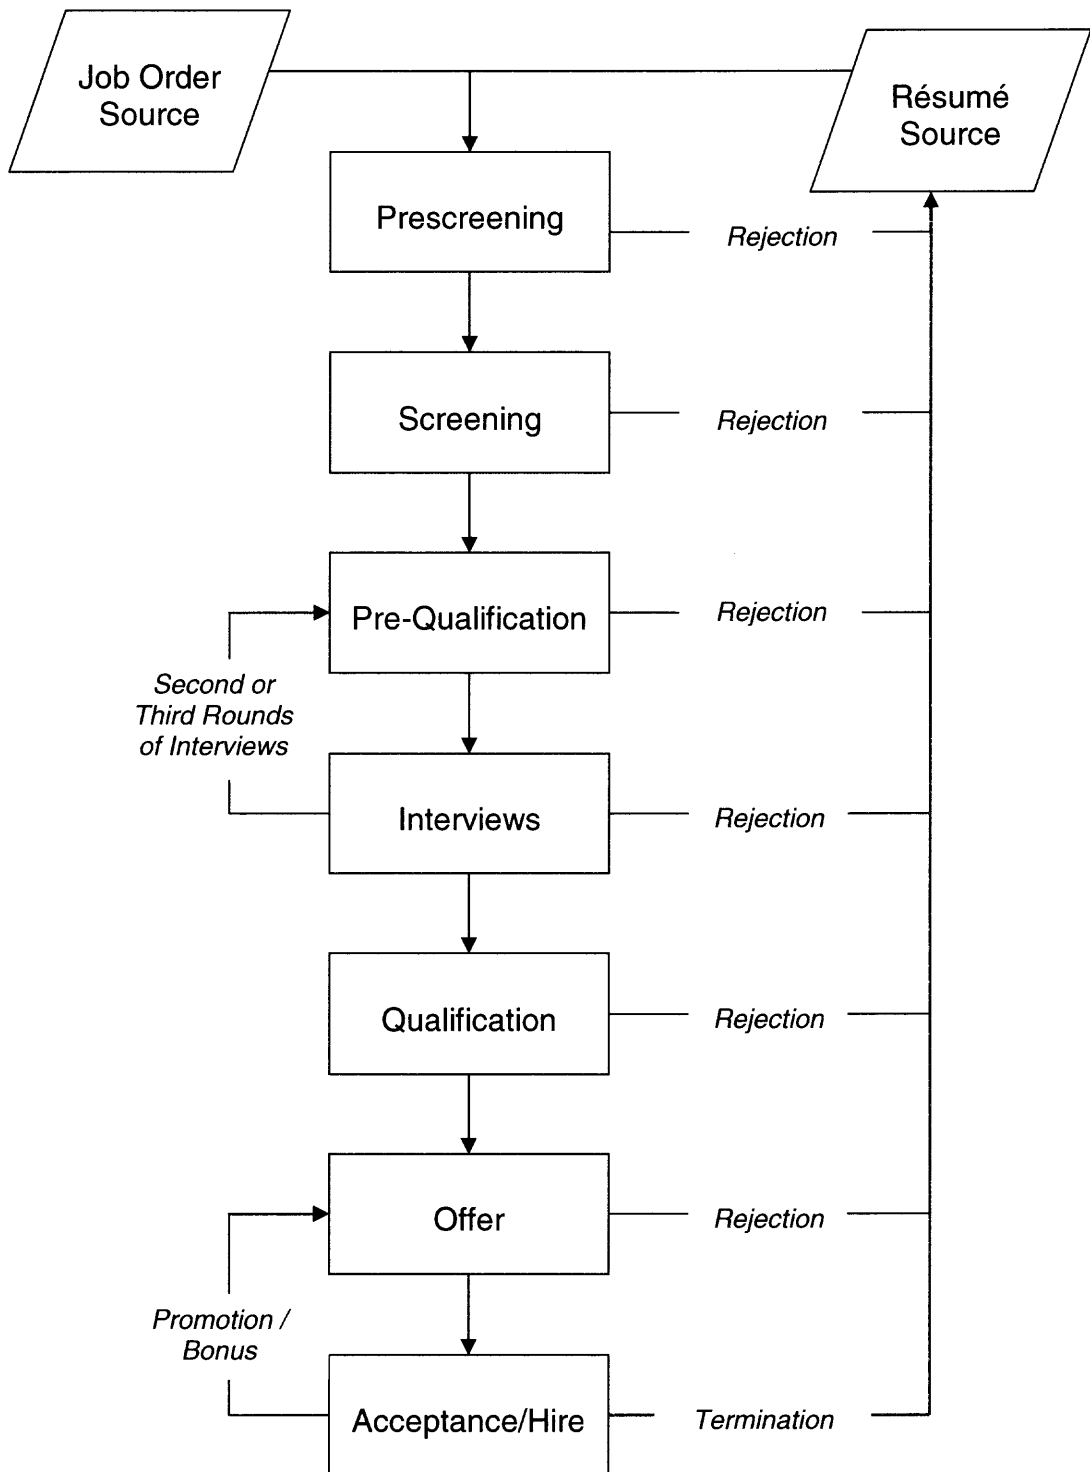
Job Order Source

Résumé Source

Prescreening

Rejection

Screening

Rejection

Pre-Qualification

Rejection

Second or Third Rounds of Interviews

Interviews

Rejection

Qualification

Rejection

Offer

Rejection

Promotion / Bonus

Acceptance/Hire

Termination